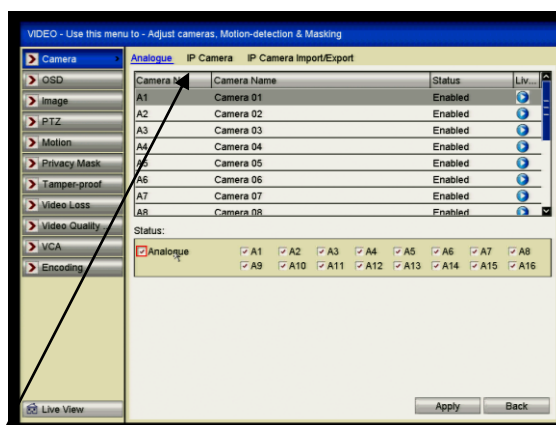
VIDEO - Use this menu to - Adjust cameras, Motion-detection & Masking

Camera
OSD
Image
PTZ
Motion
Privacy Mask
Tamper-proof
Video Loss
Video Quality
VCA
Encoding

Analogue IP Camera IP Camera Import/Export

| Camera N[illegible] | Camera Name | Status | Liv... |
|---|---|---|---|
| A1 | Camera 01 | Enabled | |
| A2 | Camera 02 | Enabled | |
| A3 | Camera 03 | Enabled | |
| A4 | Camera 04 | Enabled | |
| A5 | Camera 05 | Enabled | |
| A6 | Camera 06 | Enabled | |
| A7 | Camera 07 | Enabled | |
| A8 | Camera 08 | Enabled | |

Status:
Analogue
A1 A2 A3 A4 A5 A6 A7 A8
A9 A10 A11 A12 A13 A14 A15 A16

Live View
Apply
Back